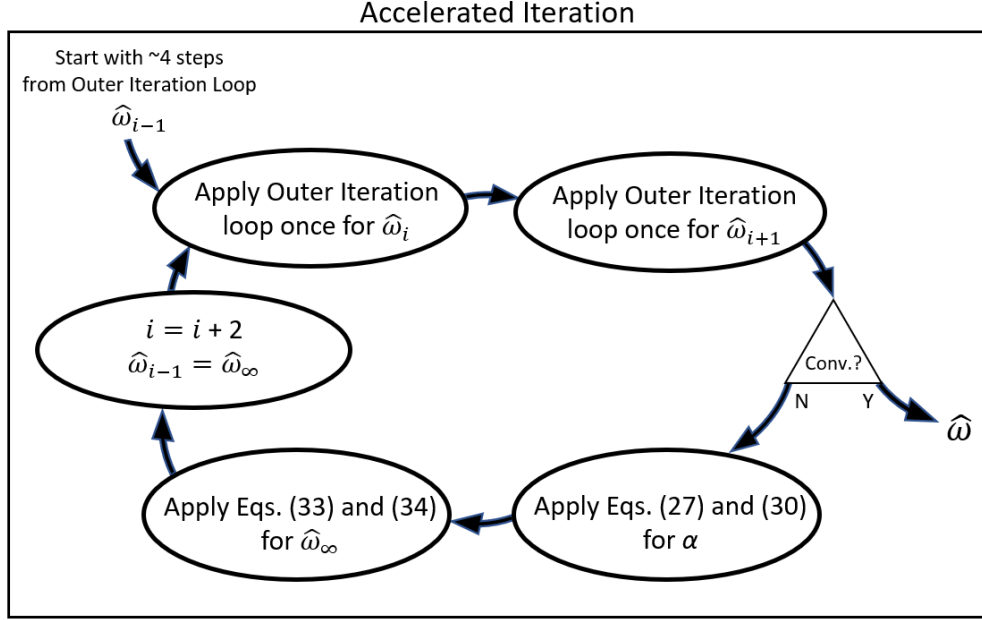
Accelerated Iteration

Start with ~4 steps from Outer Iteration Loop

$\widehat{\omega}_{i-1}$

Apply Outer Iteration loop once for $\widehat{\omega}_i$

Apply Outer Iteration loop once for $\widehat{\omega}_{i+1}$

Conv.?

N

Y

$\widehat{\omega}$

Apply Eqs. (27) and (30) for $\alpha$

Apply Eqs. (33) and (34) for $\widehat{\omega}_\infty$

$i = i + 2$
$\widehat{\omega}_{i-1} = \widehat{\omega}_\infty$